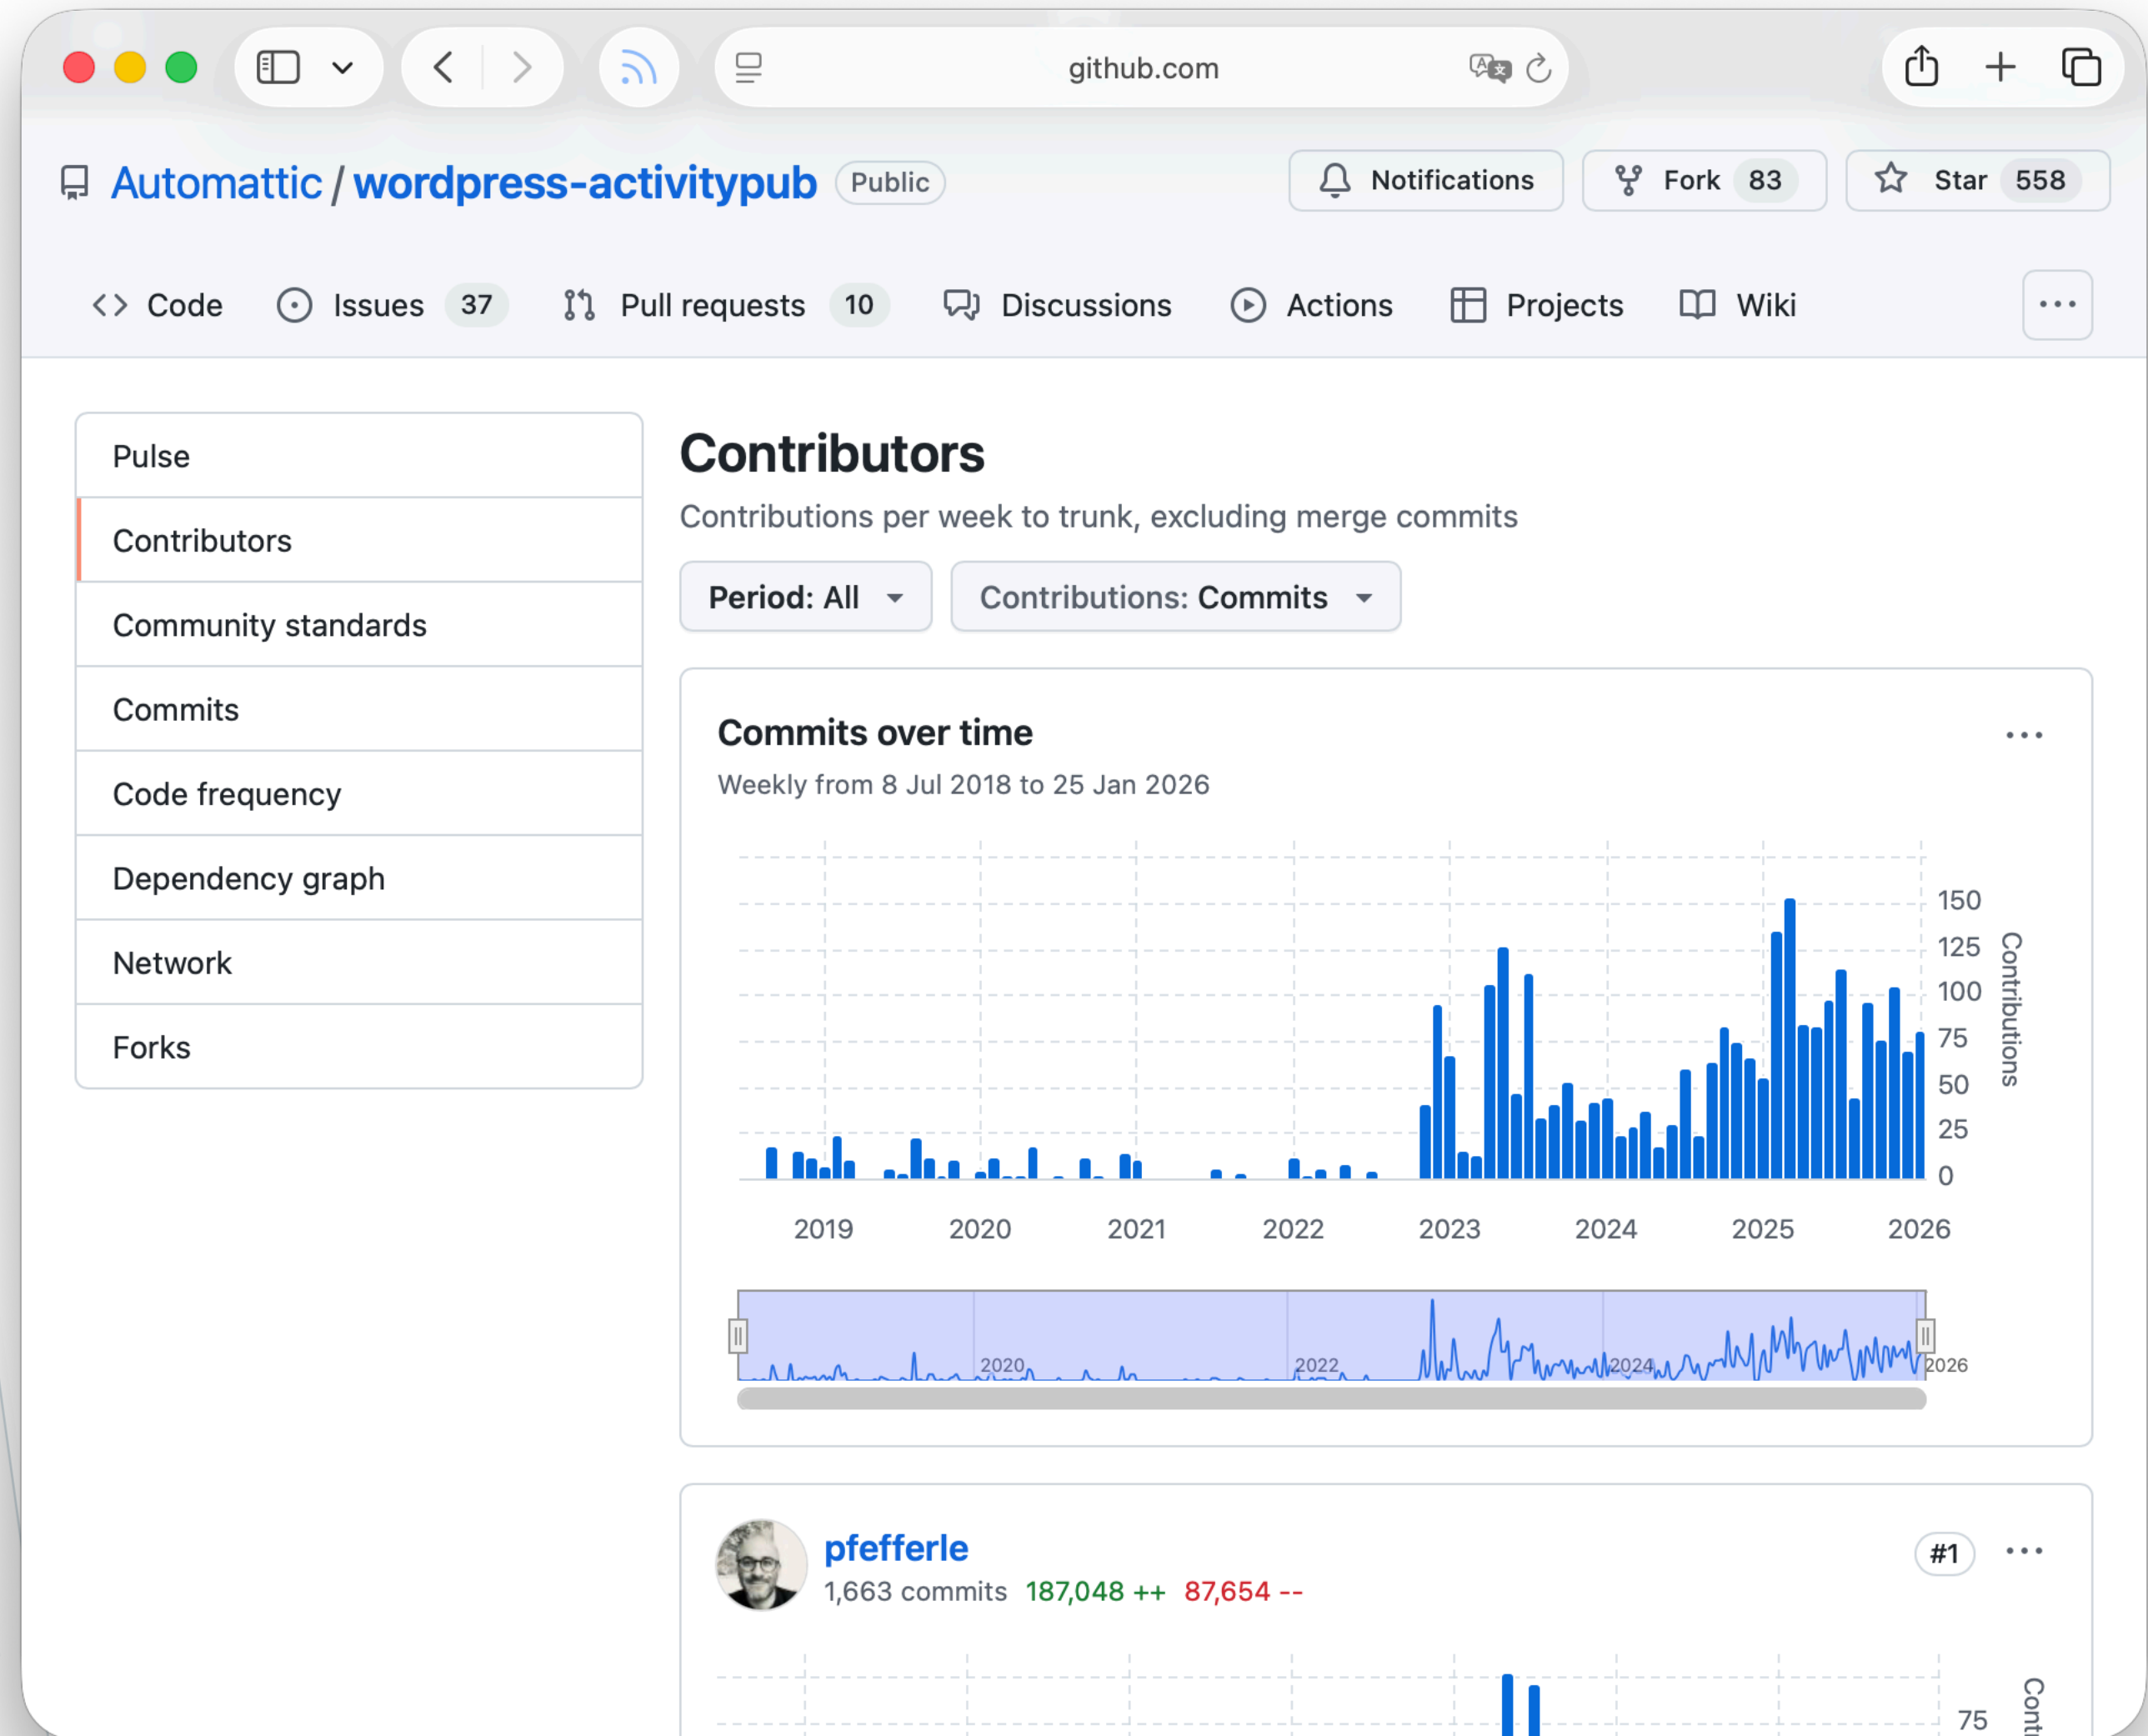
github.com

Automattic / wordpress-activitypub Public

Notifications Fork 83 Star 558

Code Issues 37 Pull requests 10 Discussions Actions Projects Wiki ...

Pulse
Contributors
Community standards
Commits
Code frequency
Dependency graph
Network
Forks

Contributors

Contributions per week to trunk, excluding merge commits

Period: All Contributions: Commits

Commits over time

Weekly from 8 Jul 2018 to 25 Jan 2026

150
125
100
75
50
25
0
Contributions

2019 2020 2021 2022 2023 2024 2025 2026

2020 2022 2024 2026

pfefferle
1,663 commits 187,048 ++ 87,654 --
#1

75
Cont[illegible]